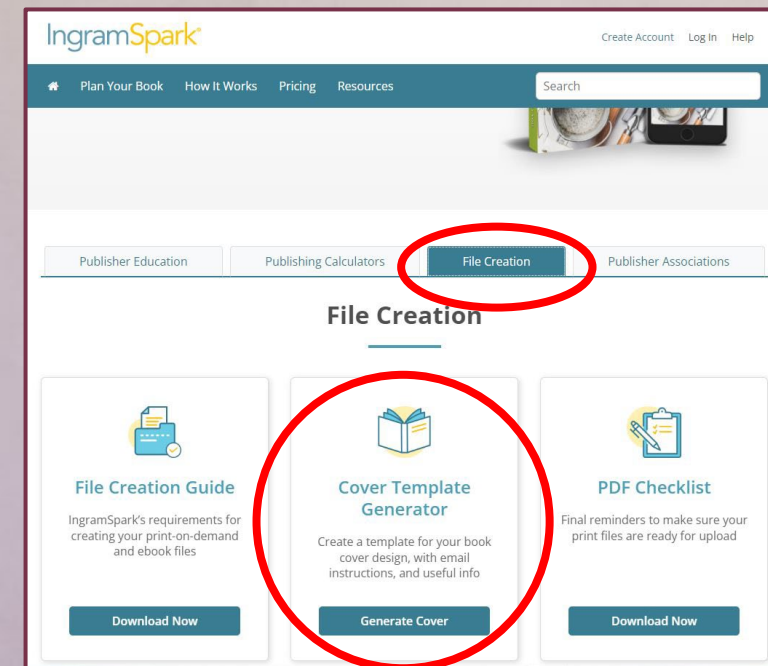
IngramSpark®

Create Account Log In Help

Plan Your Book How It Works Pricing Resources

Search

Publisher Education Publishing Calculators File Creation Publisher Associations

File Creation

File Creation Guide

IngramSpark's requirements for creating your print-on-demand and ebook files

Download Now

Cover Template Generator

Create a template for your book cover design, with email instructions, and useful info

Generate Cover

PDF Checklist

Final reminders to make sure your print files are ready for upload

Download Now